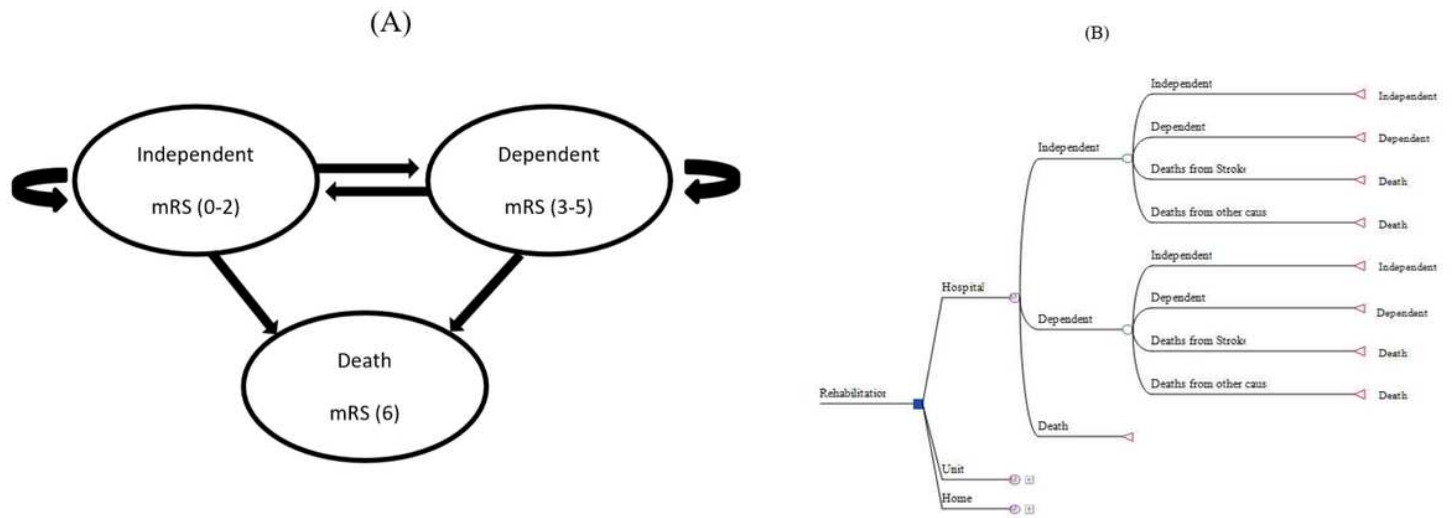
(A)

Independent
mRS (0-2)

Dependent
mRS (3-5)

Death
mRS (6)

(B)

Rehabilitatior

Hospital

Independent

Independent
Independent

Dependent
Dependent

Deaths from Strok
Death

Deaths from other caus
Death

Dependent

Independent
Independent

Dependent
Dependent

Deaths from Strok
Death

Deaths from other caus
Death

Death

Unit

Home